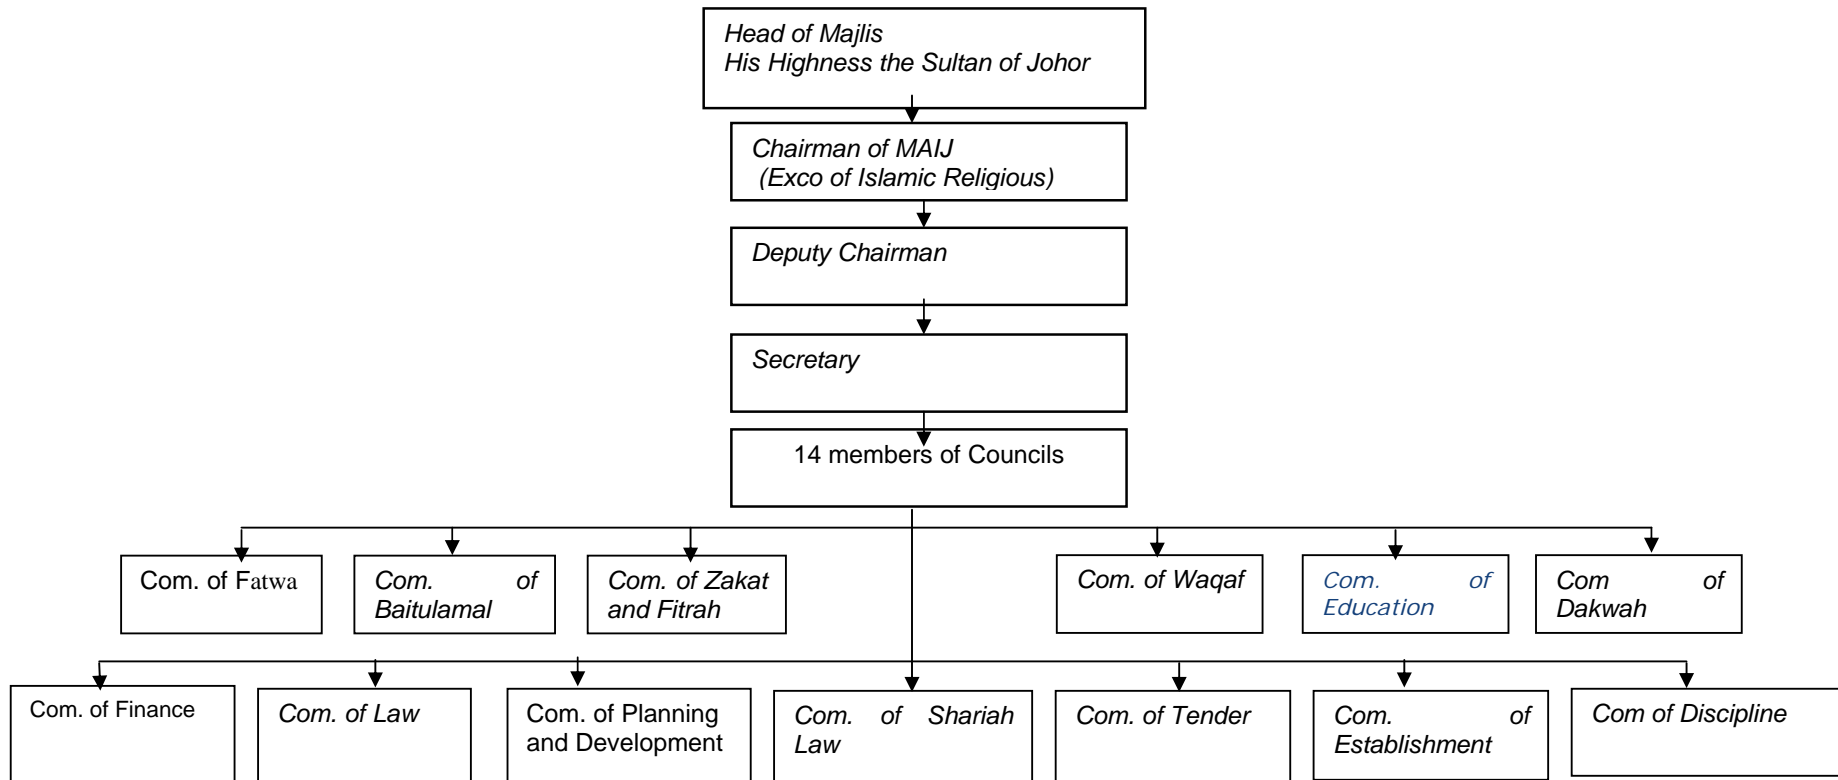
Head of Majlis
His Highness the Sultan of Johor

Chairman of MAIJ
(Exco of Islamic Religious)

Deputy Chairman

Secretary

14 members of Councils

Com. of Fatwa

Com. of Baitulamal

Com. of Zakat and Fitrah

Com. of Waqaf

Com. of Education

Com of Dakwah

Com. of Finance

Com. of Law

Com. of Planning and Development

Com. of Shariah Law

Com. of Tender

Com. of Establishment

Com of Discipline